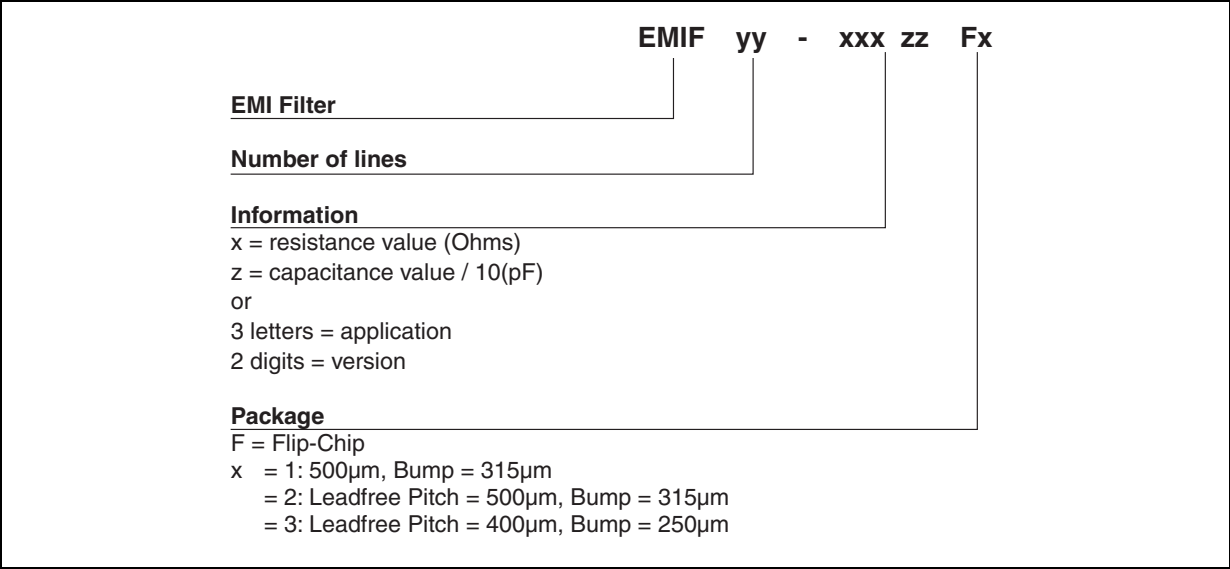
EMIF yy - xxx zz Fx

EMI Filter

Number of lines

Information
x = resistance value (Ohms)
z = capacitance value / 10(pF)
or
3 letters = application
2 digits = version

Package
F = Flip-Chip
x = 1: 500µm, Bump = 315µm
= 2: Leadfree Pitch = 500µm, Bump = 315µm
= 3: Leadfree Pitch = 400µm, Bump = 250µm